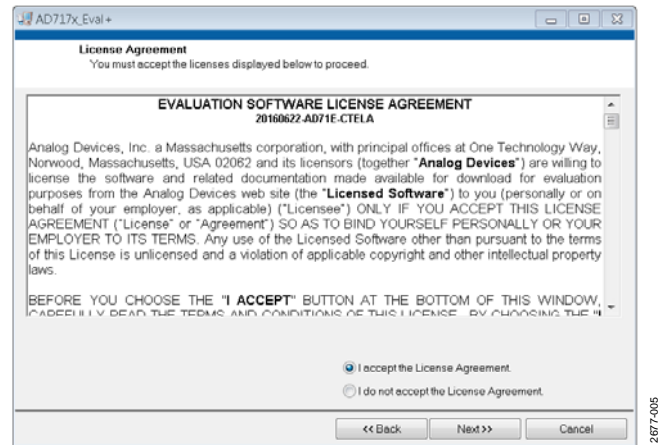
AD717x_Eval+

License Agreement
You must accept the licenses displayed below to proceed.

EVALUATION SOFTWARE LICENSE AGREEMENT
20160622-AD71E-CTELA

Analog Devices, Inc. a Massachusetts corporation, with principal offices at One Technology Way, Norwood, Massachusetts, USA 02062 and its licensors (together "Analog Devices") are willing to license the software and related documentation made available for download for evaluation purposes from the Analog Devices web site (the "Licensed Software") to you (personally or on behalf of your employer, as applicable) ("Licensee") ONLY IF YOU ACCEPT THIS LICENSE AGREEMENT ("License" or "Agreement") SO AS TO BIND YOURSELF PERSONALLY OR YOUR EMPLOYER TO ITS TERMS. Any use of the Licensed Software other than pursuant to the terms of this License is unlicensed and a violation of applicable copyright and other intellectual property laws.

BEFORE YOU CHOOSE THE "I ACCEPT" BUTTON AT THE BOTTOM OF THIS WINDOW, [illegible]

I accept the License Agreement.
I do not accept the License Agreement.

<< Back    Next >>    Cancel

2677-005